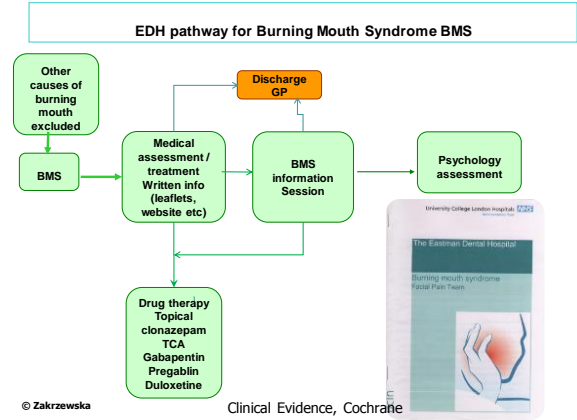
EDH pathway for Burning Mouth Syndrome BMS

Other causes of burning mouth excluded

BMS

Medical assessment / treatment Written info (leaflets, website etc)

Discharge GP

BMS information Session

Psychology assessment

Drug therapy Topical clonazepam TCA Gabapentin Pregablin Duloxetine

University College London Hospitals NHS
NHS Foundation Trust

The Eastman Dental Hospital

Burning mouth syndrome
Facial Pain Team

© Zakrzewska

Clinical Evidence, Cochrane